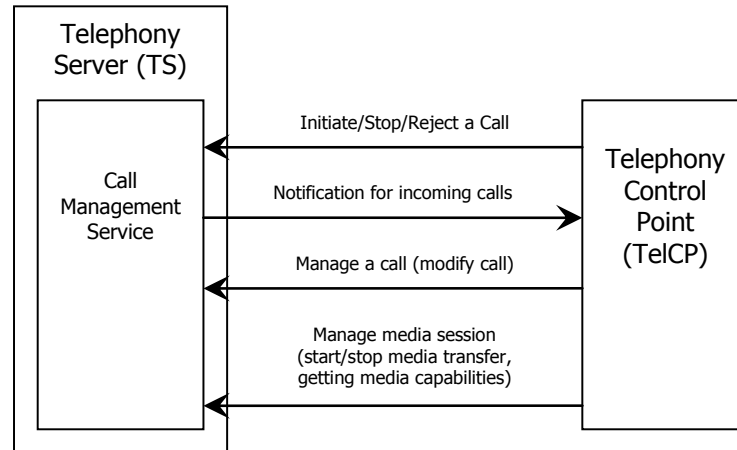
Telephony Server (TS)

Call Management Service

Initiate/Stop/Reject a Call

Notification for incoming calls

Manage a call (modify call)

Manage media session (start/stop media transfer, getting media capabilities)

Telephony Control Point (TelCP)